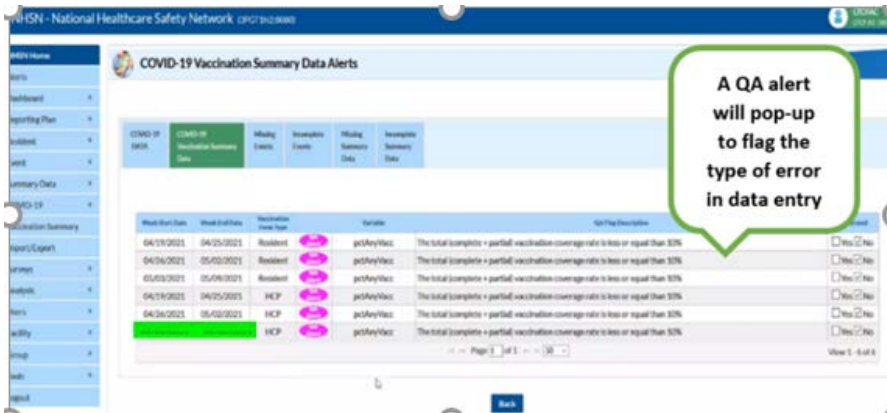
NHSN - National Healthcare Safety Network

COVID-19 Vaccination Summary Data Alerts

A QA alert will pop-up to flag the type of error in data entry

NHSN Home
Alerts
Dashboard
Reporting Plan
Resident
Event
Summary Data
COVID-19
Vaccination Summary
Import/Export
Surveys
Analysis
Users
Facility
Group
Tools
Logout

COVID-19 DATA | COVID-19 Vaccination Summary Data | Missing Events | Incomplete Events | Missing Summary Data | Incomplete Summary Data

| Week Start Date | Week End Date | Vaccination Form Type | | Variable | QA Flag Description | |
|---|---|---|---|---|---|---|
| 04/19/2021 | 04/25/2021 | Resident | | pctAnyVacc | The total (complete + partial) vaccination coverage rate is less or equal than 10% | ☐Yes ☑No |
| 04/26/2021 | 05/02/2021 | Resident | | pctAnyVacc | The total (complete + partial) vaccination coverage rate is less or equal than 10% | ☐Yes ☑No |
| 05/03/2021 | 05/09/2021 | Resident | | pctAnyVacc | The total (complete + partial) vaccination coverage rate is less or equal than 10% | ☐Yes ☑No |
| 04/19/2021 | 04/25/2021 | HCP | | pctAnyVacc | The total (complete + partial) vaccination coverage rate is less or equal than 10% | ☐Yes ☑No |
| 04/26/2021 | 05/02/2021 | HCP | | pctAnyVacc | The total (complete + partial) vaccination coverage rate is less or equal than 10% | ☐Yes ☑No |
| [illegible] | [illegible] | HCP | | pctAnyVacc | The total (complete + partial) vaccination coverage rate is less or equal than 10% | ☐Yes ☑No |

Page 1 of 1 | 50 | View 1 - 6 of 6

Back